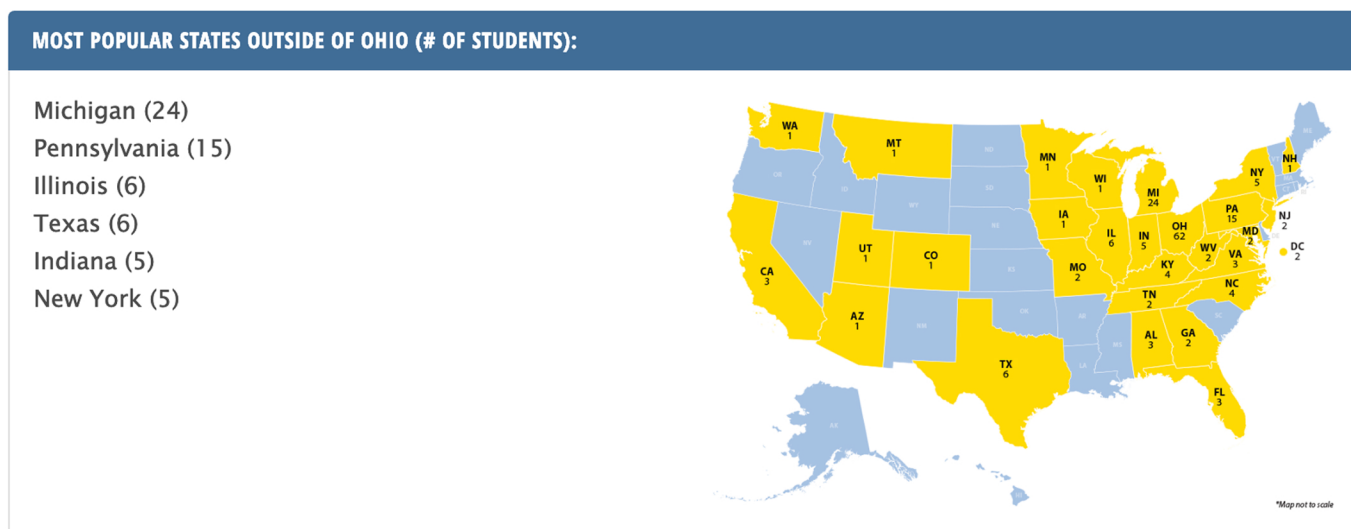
MOST POPULAR STATES OUTSIDE OF OHIO (# OF STUDENTS):

Michigan (24)
Pennsylvania (15)
Illinois (6)
Texas (6)
Indiana (5)
New York (5)

WA
1

MT
1

ND

OR

ID

SD

WY

MN
1

WI
1

MI
24

NY
5

NH
1

NE

IA
1

IL
6

IN
5

OH
62

PA
15

NJ
2

MD
2

DC
2

WV
2

VA
3

NV

UT
1

CO
1

KS

MO
2

KY
4

CA
3

NC
4

TN
2

AZ
1

NM

OK

AR

SC

AL
3

GA
2

MS

TX
6

LA

FL
3

AK

*Map not to scale